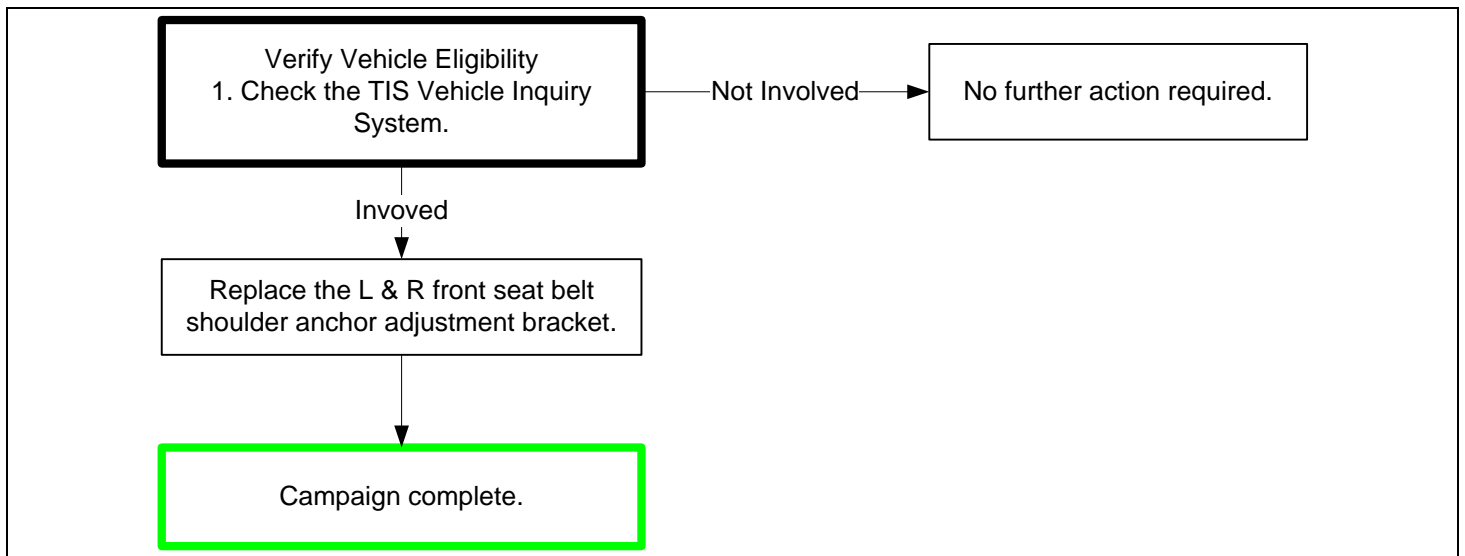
Verify Vehicle Eligibility
1. Check the TIS Vehicle Inquiry System.

Not Involved

No further action required.

Invoved

Replace the L & R front seat belt shoulder anchor adjustment bracket.

Campaign complete.